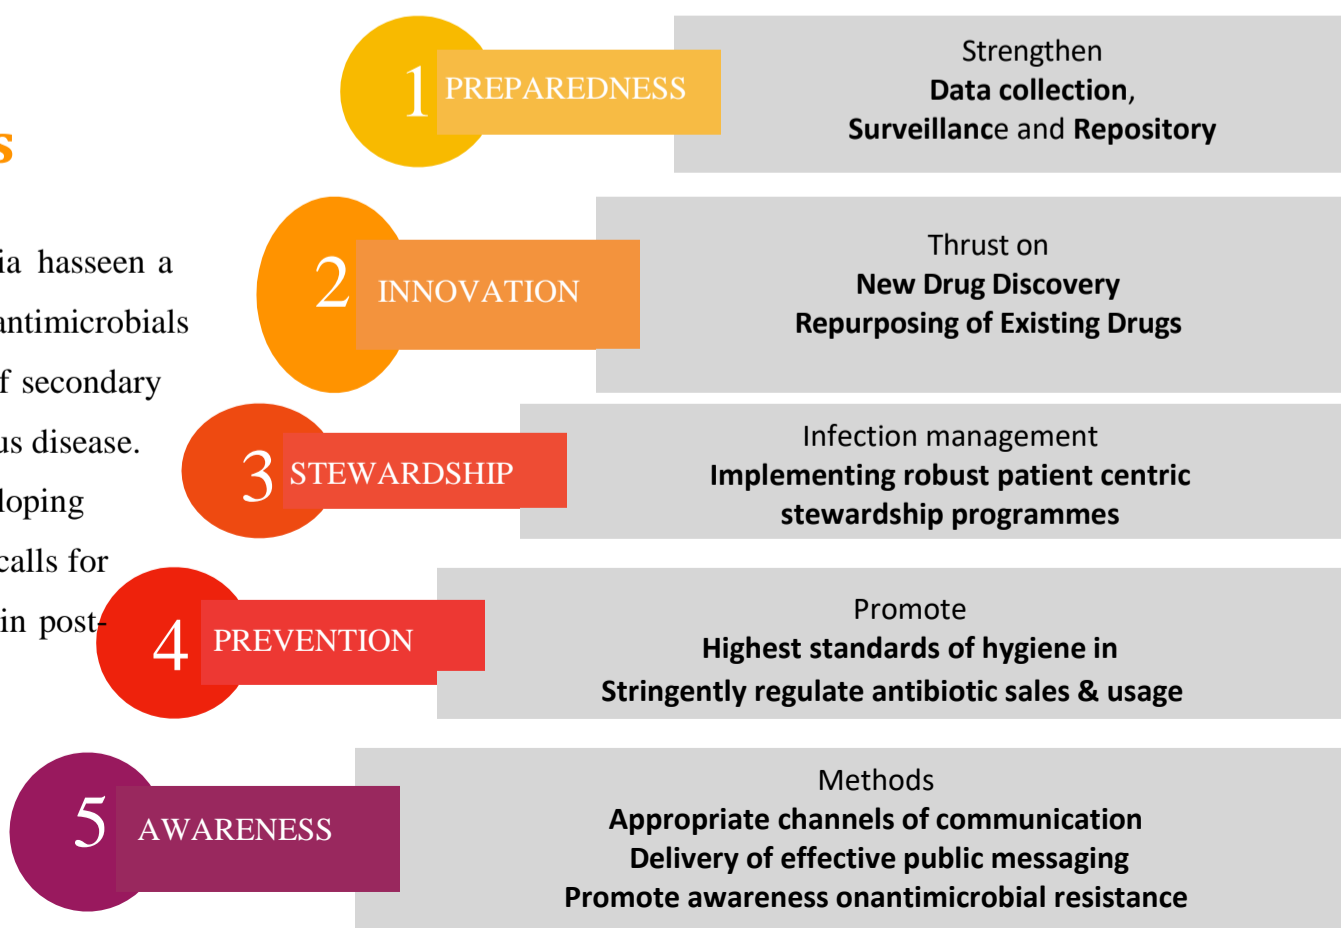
s

ia hasseen a antimicrobials f secondary us disease. loping calls for in post-

1 PREPAREDNESS

Strengthen
**Data collection**,
**Surveillanc**e and **Repository**

2 INNOVATION

Thrust on
**New Drug Discovery**
**Repurposing of Existing Drugs**

3 STEWARDSHIP

Infection management
**Implementing robust patient centric stewardship programmes**

4 PREVENTION

Promote
**Highest standards of hygiene in**
**Stringently regulate antibiotic sales & usage**

5 AWARENESS

Methods
**Appropriate channels of communication**
**Delivery of effective public messaging**
**Promote awareness onantimicrobial resistance**